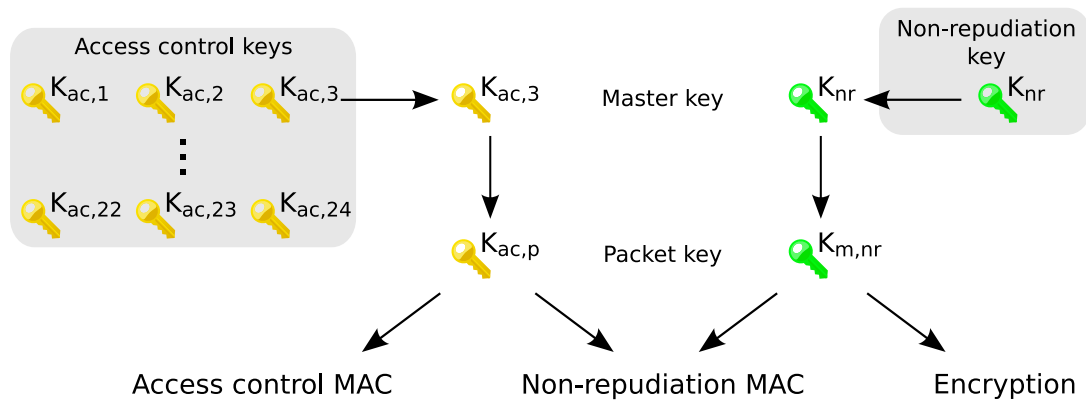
Access control keys

$K_{ac,1}$ $K_{ac,2}$ $K_{ac,3}$

⋮

$K_{ac,22}$ $K_{ac,23}$ $K_{ac,24}$

Non-repudiation key

$K_{nr}$

$K_{ac,3}$ Master key $K_{nr}$

$K_{ac,p}$ Packet key $K_{m,nr}$

Access control MAC Non-repudiation MAC Encryption